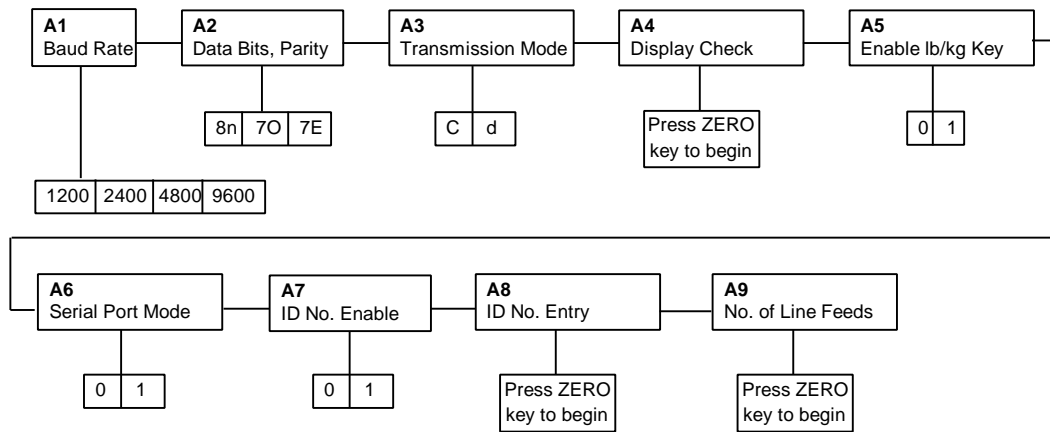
A1
Baud Rate

1200 | 2400 | 4800 | 9600

A2
Data Bits, Parity

8n | 7O | 7E

A3
Transmission Mode

C | d

A4
Display Check

Press ZERO key to begin

A5
Enable lb/kg Key

0 | 1

A6
Serial Port Mode

0 | 1

A7
ID No. Enable

0 | 1

A8
ID No. Entry

Press ZERO key to begin

A9
No. of Line Feeds

Press ZERO key to begin